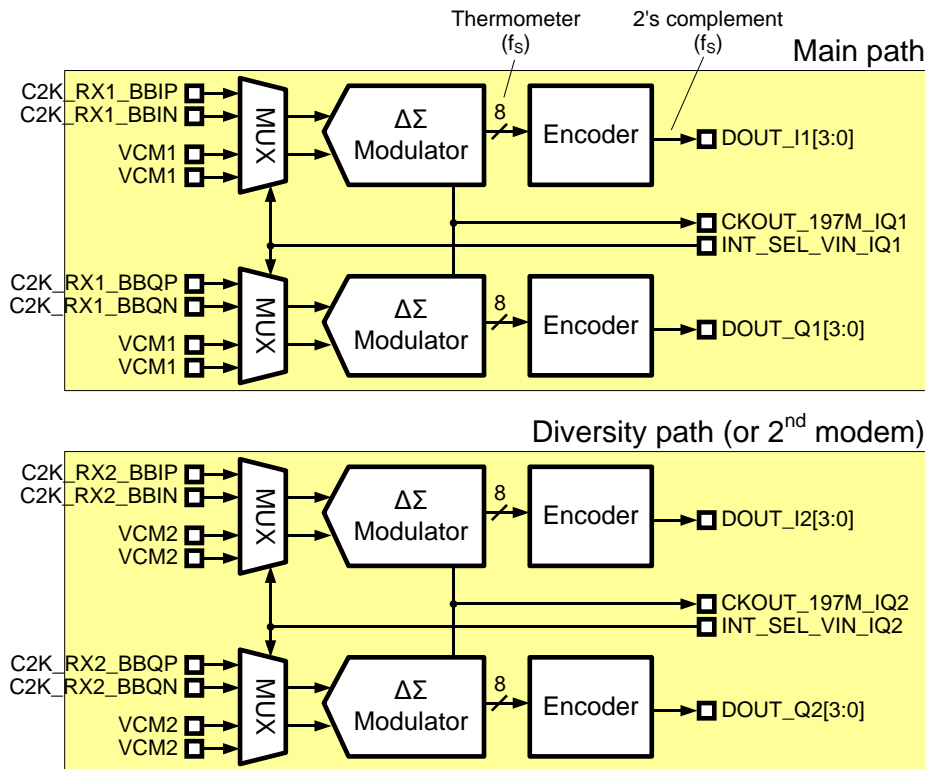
Thermometer
($f_S$)

2's complement
($f_S$)

Main path

C2K_RX1_BBIP
C2K_RX1_BBIN
VCM1
VCM1

MUX

ΔΣ
Modulator

8

Encoder

DOUT_I1[3:0]

CKOUT_197M_IQ1
INT_SEL_VIN_IQ1

C2K_RX1_BBQP
C2K_RX1_BBQN
VCM1
VCM1

MUX

ΔΣ
Modulator

8

Encoder

DOUT_Q1[3:0]

Diversity path (or 2$^{nd}$ modem)

C2K_RX2_BBIP
C2K_RX2_BBIN
VCM2
VCM2

MUX

ΔΣ
Modulator

8

Encoder

DOUT_I2[3:0]

CKOUT_197M_IQ2
INT_SEL_VIN_IQ2

C2K_RX2_BBQP
C2K_RX2_BBQN
VCM2
VCM2

MUX

ΔΣ
Modulator

8

Encoder

DOUT_Q2[3:0]